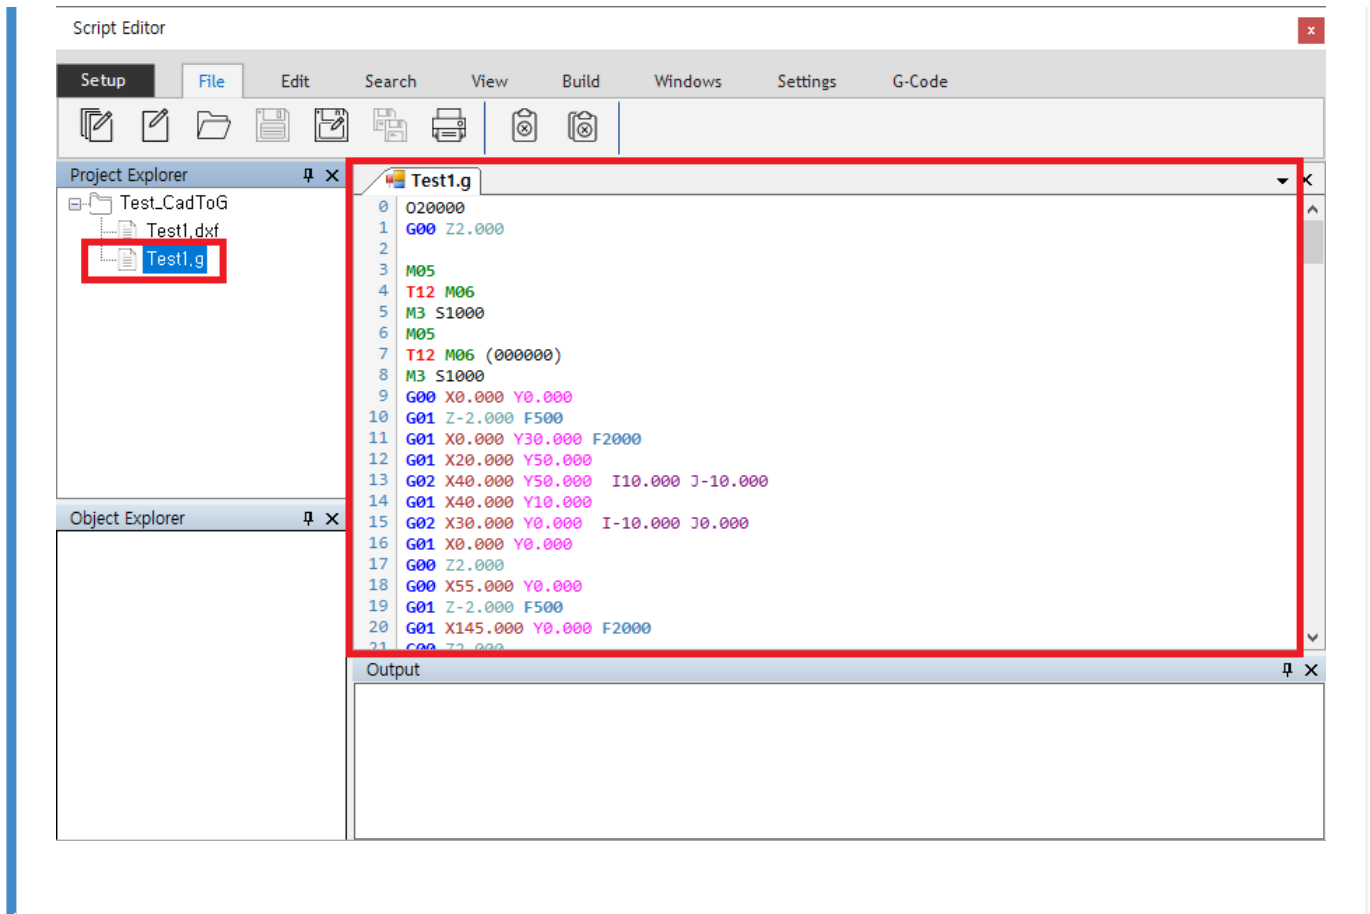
Script Editor

Setup File Edit Search View Build Windows Settings G-Code

Project Explorer
Test_CadToG
Test1.dxf
Test1.g

Object Explorer

Test1.g

0 O20000
1 G00 Z2.000
2
3 M05
4 T12 M06
5 M3 S1000
6 M05
7 T12 M06 (000000)
8 M3 S1000
9 G00 X0.000 Y0.000
10 G01 Z-2.000 F500
11 G01 X0.000 Y30.000 F2000
12 G01 X20.000 Y50.000
13 G02 X40.000 Y50.000 I10.000 J-10.000
14 G01 X40.000 Y10.000
15 G02 X30.000 Y0.000 I-10.000 J0.000
16 G01 X0.000 Y0.000
17 G00 Z2.000
18 G00 X55.000 Y0.000
19 G01 Z-2.000 F500
20 G01 X145.000 Y0.000 F2000
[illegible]

Output